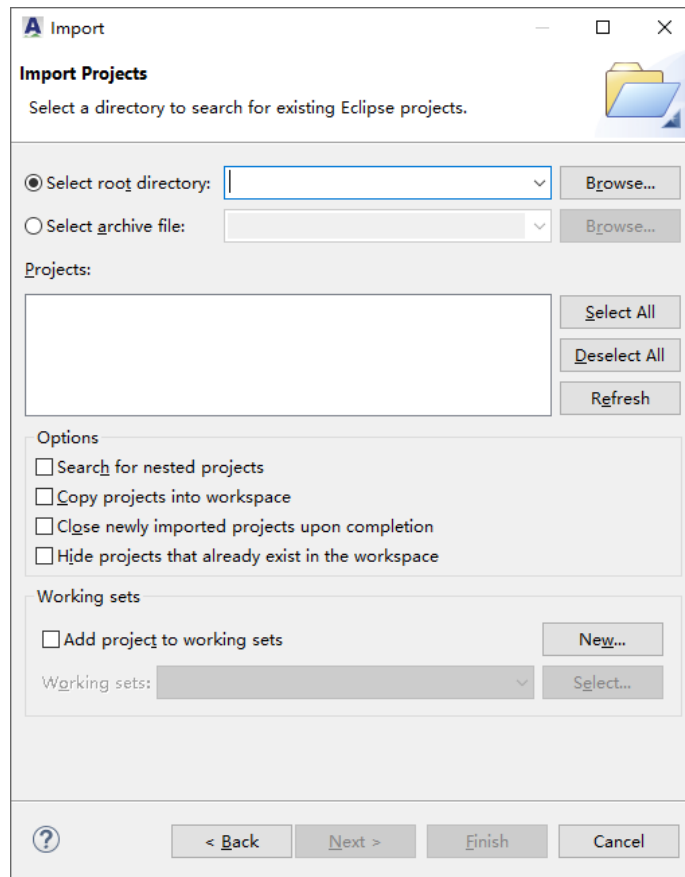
Import

Import Projects

Select a directory to search for existing Eclipse projects.

Select root directory:
Browse...

Select archive file:
Browse...

Projects:

Select All
Deselect All
Refresh

Options

Search for nested projects
Copy projects into workspace
Close newly imported projects upon completion
Hide projects that already exist in the workspace

Working sets

Add project to working sets
New...
Working sets:
Select...

?
< Back
Next >
Finish
Cancel